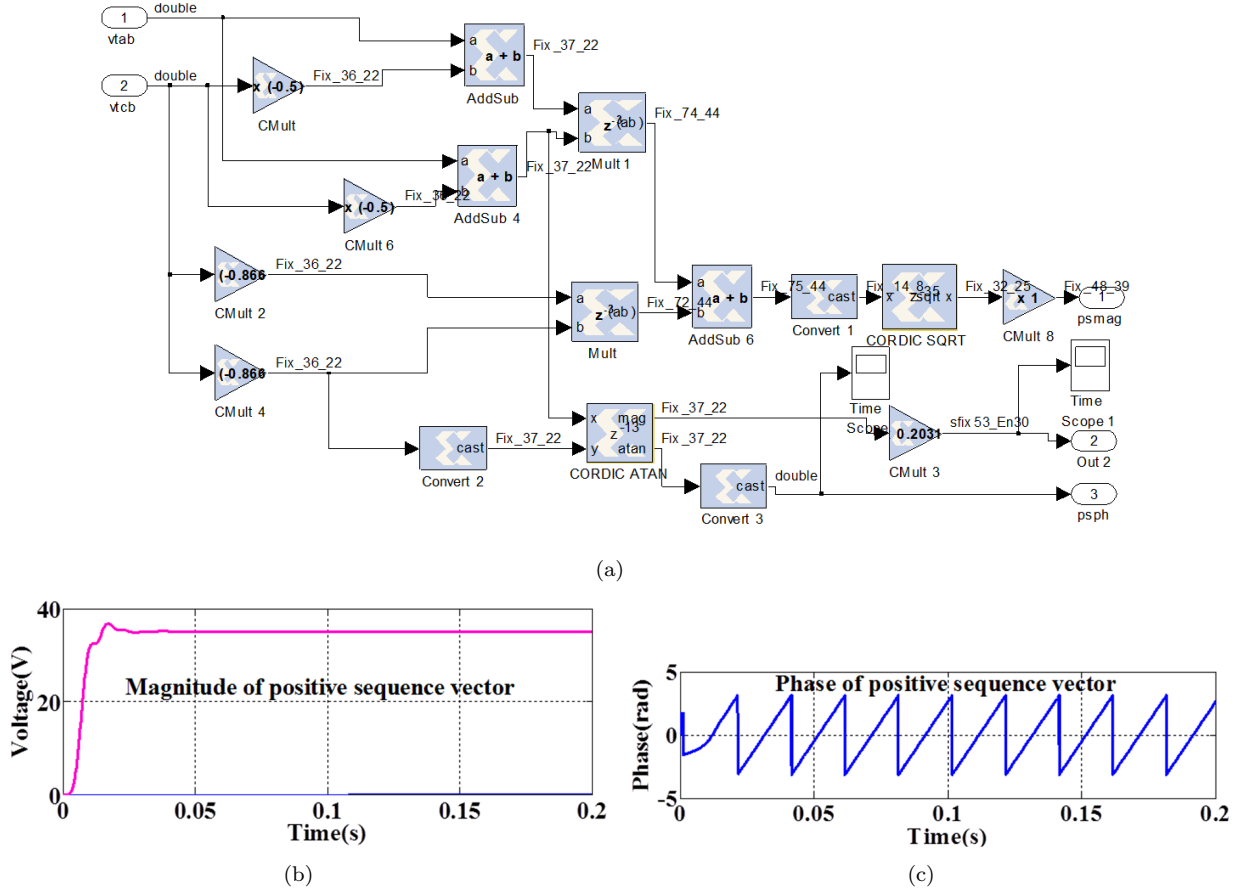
1
vtab
double
2
vtcb
double
x (-0.5)
CMult
Fix_36_22
a
b
a + b
AddSub
Fix_37_22
a
b
$z^{-3}$(ab)
Mult 1
Fix_74_44
a
b
a + b
AddSub 4
Fix_37_22
x (-0.5)
CMult 6
Fix_36_22
(-0.866
CMult 2
Fix_36_22
a
b
$z^{-3}$(ab)
Mult
Fix_72_44
a
b
a + b
AddSub 6
Fix_75_44
cast
Convert 1
Fix_14_8
x
zsqrt
x
CORDIC SQRT
Fix_32_25
x 1
CMult 8
Fix_48_39
1
psmag
(-0.866
CMult 4
Fix_36_22
Time
Scope
Time
Scope 1
x
y
mag
$z^{-13}$
atan
CORDIC ATAN
Fix_37_22
Fix_37_22
0.2031
CMult 3
sfix53_En30
2
Out 2
cast
Convert 2
Fix_37_22
cast
Convert 3
double
3
psph
(a)
40
20
0
Voltage(V)
Magnitude of positive sequence vector
0
0.05
0.1
0.15
0.2
Time(s)
(b)
5
0
-5
Phase(rad)
Phase of positive sequence vector
0
0.05
0.1
0.15
0.2
Time(s)
(c)